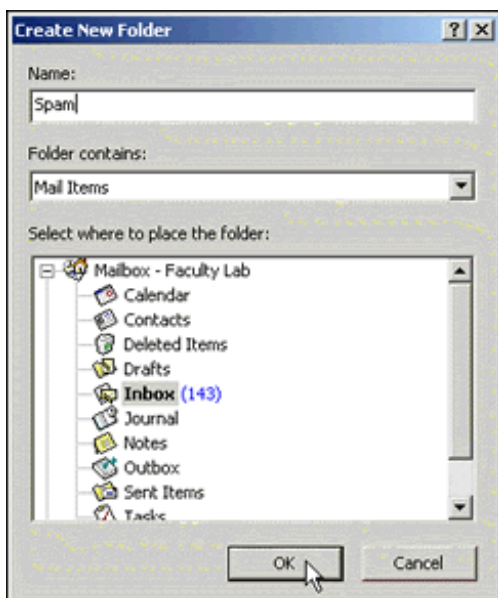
Create New Folder
?
X
Name:
Spam
Folder contains:
Mail Items
Select where to place the folder:
Mailbox - Faculty Lab
Calendar
Contacts
Deleted Items
Drafts
Inbox (143)
Journal
Notes
Outbox
Sent Items
Tasks
OK
Cancel